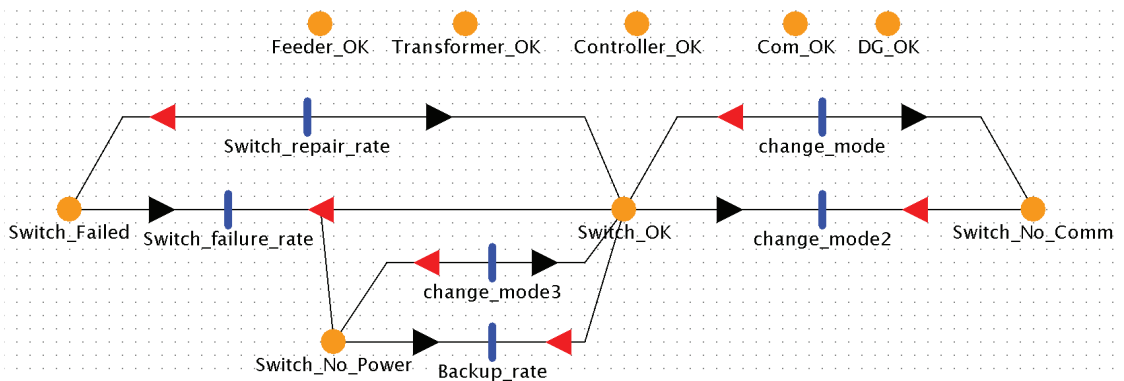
Feeder_OK Transformer_OK Controller_OK Com_OK DG_OK

Switch_repair_rate

change_mode

Switch_Failed Switch_failure_rate Switch_OK change_mode2 Switch_No_Comm

change_mode3

Switch_No_Power Backup_rate